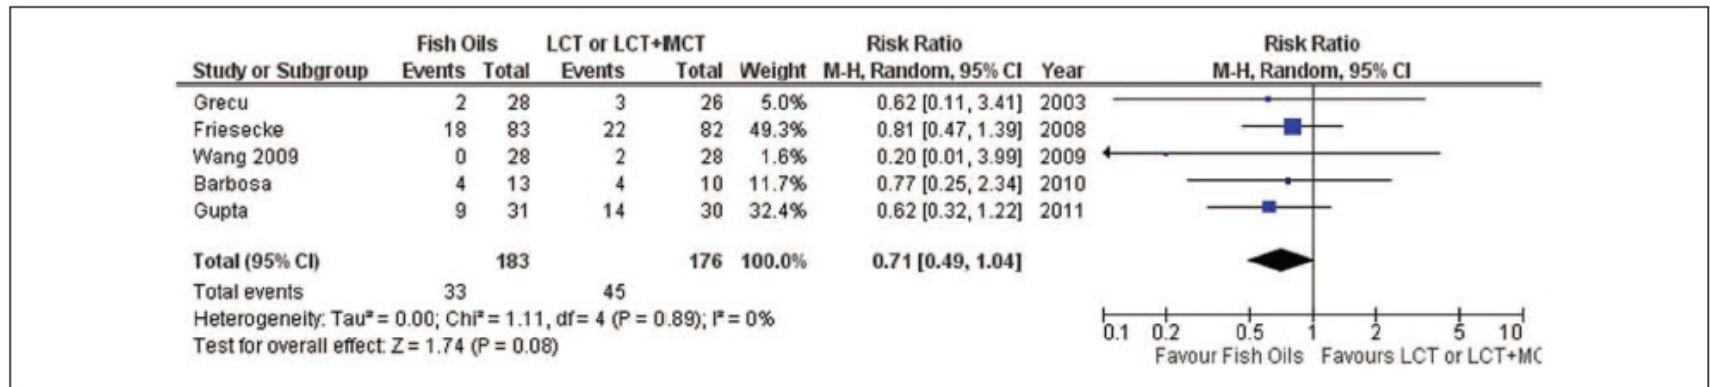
| Study or Subgroup | Fish Oils Events | Fish Oils Total | LCT or LCT+MCT Events | LCT or LCT+MCT Total | Weight | Risk Ratio M-H, Random, 95% CI | Year |
|---|---|---|---|---|---|---|---|
| Grecu | 2 | 28 | 3 | 26 | 5.0% | 0.62 [0.11, 3.41] | 2003 |
| Friesecke | 18 | 83 | 22 | 82 | 49.3% | 0.81 [0.47, 1.39] | 2008 |
| Wang 2009 | 0 | 28 | 2 | 28 | 1.6% | 0.20 [0.01, 3.99] | 2009 |
| Barbosa | 4 | 13 | 4 | 10 | 11.7% | 0.77 [0.25, 2.34] | 2010 |
| Gupta | 9 | 31 | 14 | 30 | 32.4% | 0.62 [0.32, 1.22] | 2011 |
| Total (95% CI) | | 183 | | 176 | 100.0% | 0.71 [0.49, 1.04] | |
| Total events | 33 | | 45 | | | | |

Heterogeneity: Tau² = 0.00; Chi² = 1.11, df = 4 (P = 0.89); I² = 0%
Test for overall effect: Z = 1.74 (P = 0.08)

Risk Ratio
M-H, Random, 95% CI

0.1 0.2 0.5 1 2 5 10
Favour Fish Oils Favours LCT or LCT+MC